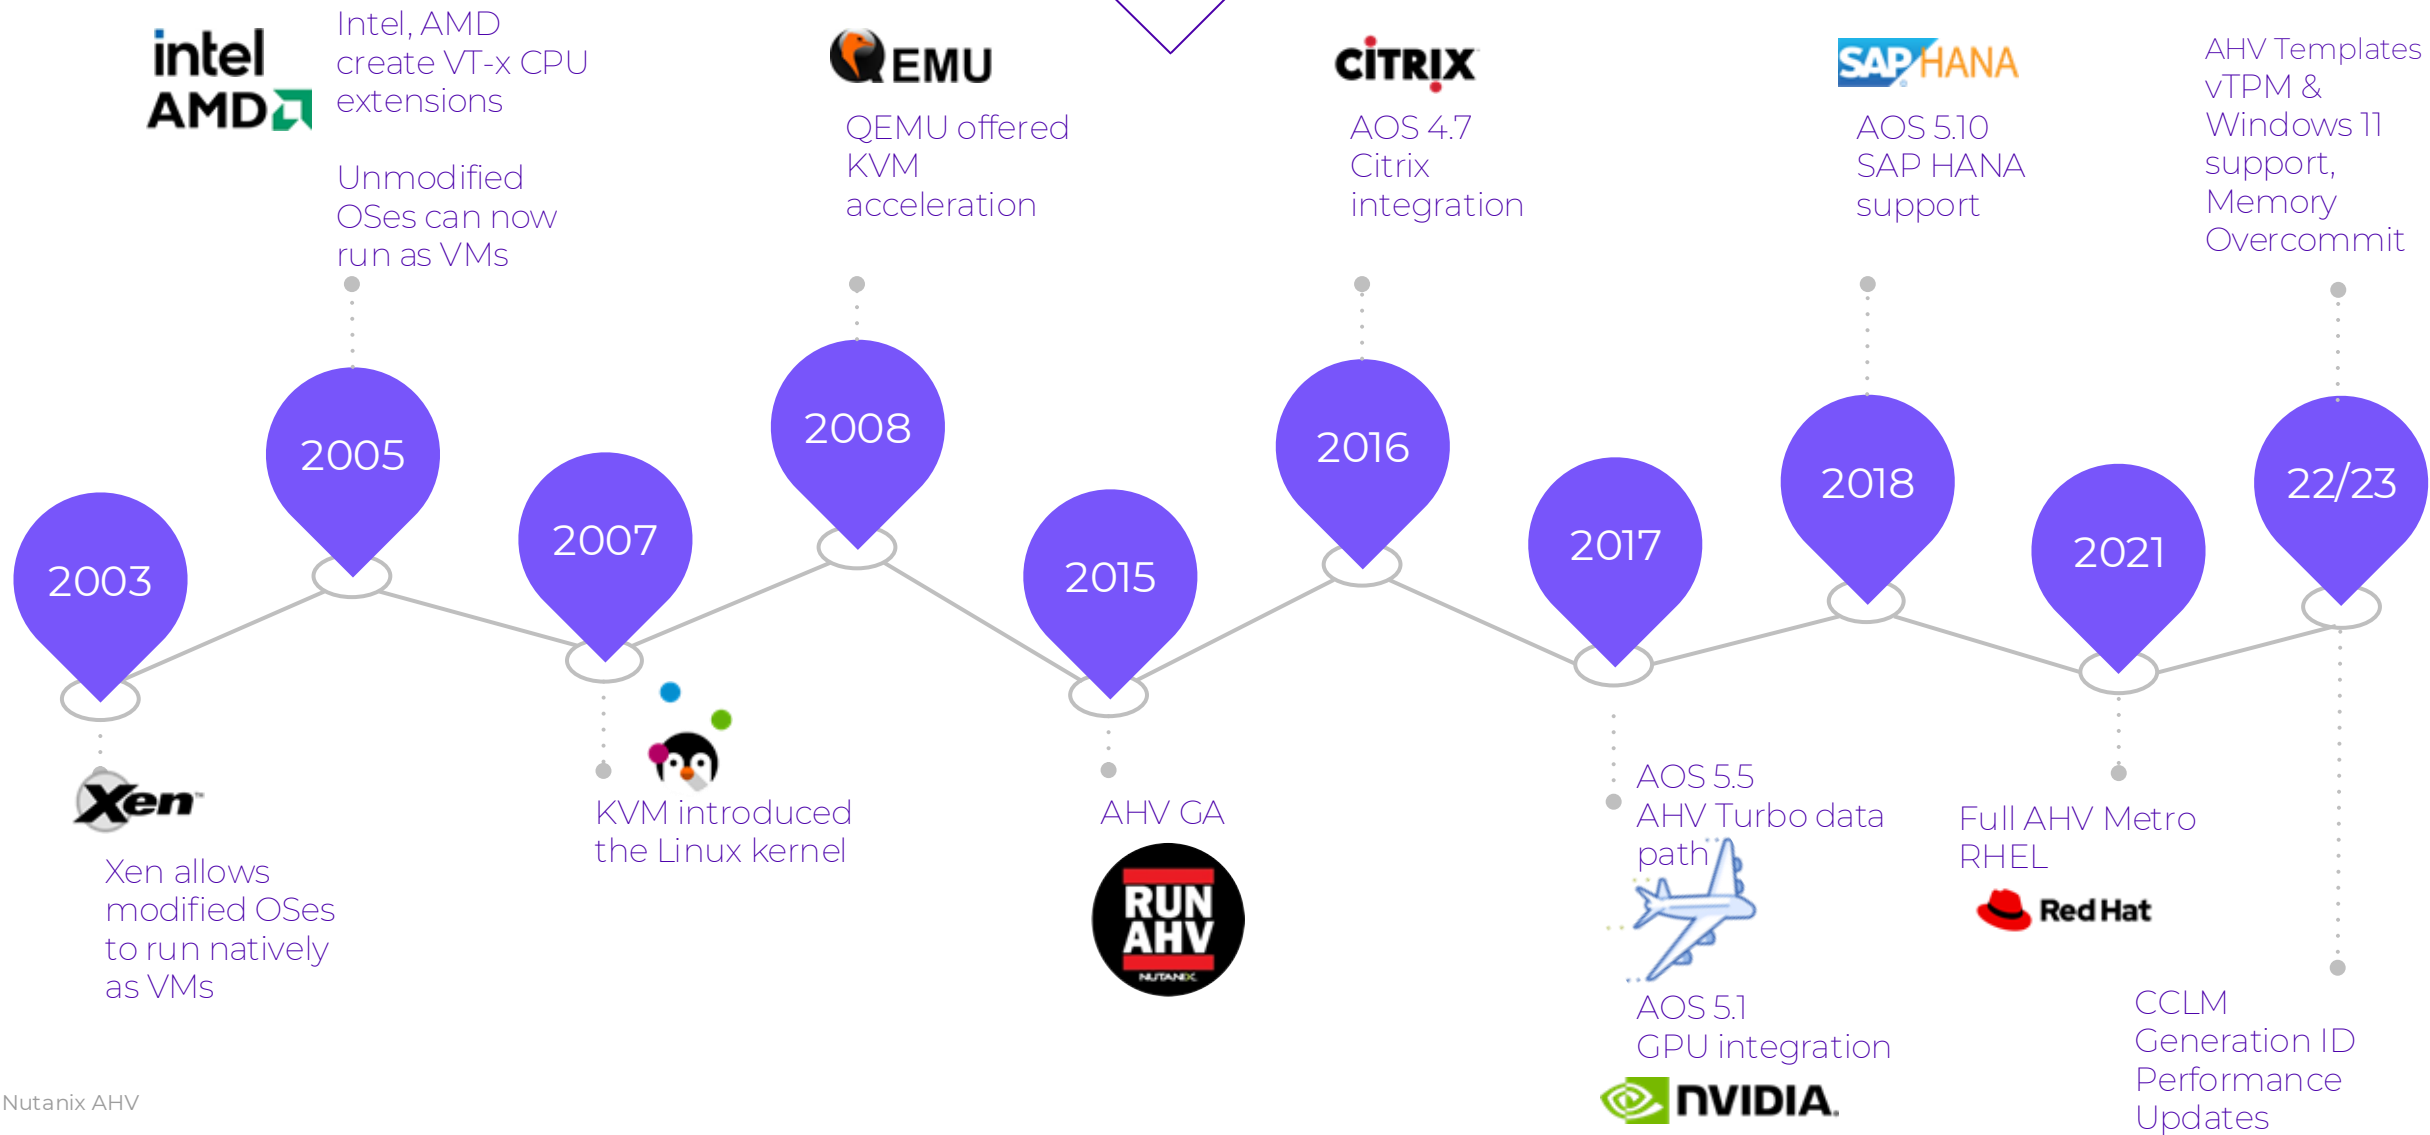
intel
AMD
Intel, AMD create VT-x CPU extensions

Unmodified OSes can now run as VMs

QEMU

QEMU offered KVM acceleration

CITRIX

AOS 4.7 Citrix integration

SAP HANA

AOS 5.10 SAP HANA support

AHV Templates vTPM & Windows 11 support, Memory Overcommit

2003

2005

2007

2008

2015

2016

2017

2018

2021

22/23

Xen

Xen allows modified OSes to run natively as VMs

KVM introduced the Linux kernel

AHV GA

RUN AHV
NUTANIX

AOS 5.5 AHV Turbo data path

AOS 5.1 GPU integration

NVIDIA.

Full AHV Metro RHEL

Red Hat

CCLM Generation ID Performance Updates

Nutanix AHV